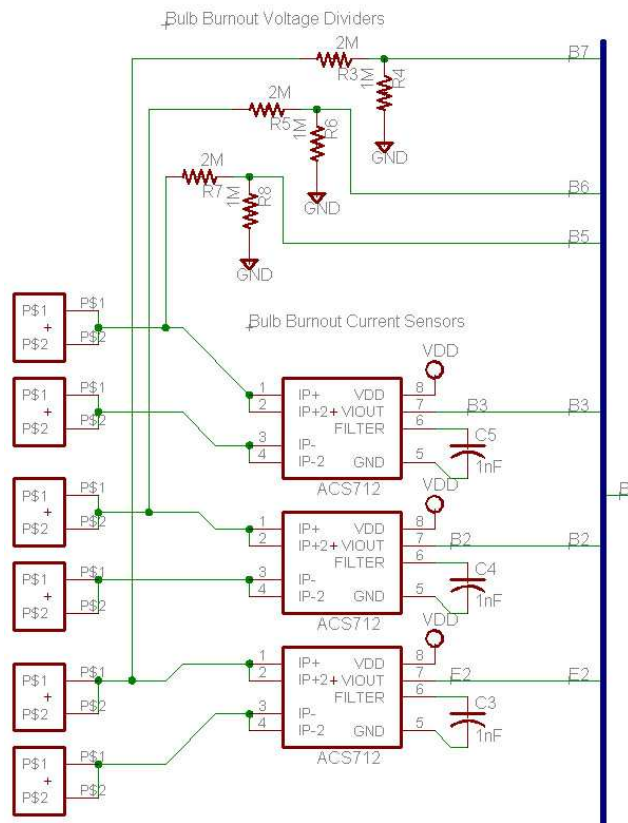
Bulb Burnout Voltage Dividers

2M
R3
1M
R4
B7
GND
2M
R5
1M
R6
GND
B6
2M
R7
1M
R8
B5
GND

Bulb Burnout Current Sensors

P$1
+
P$2
P$1
P$2
VDD
1
2
IP+
IP+2
3
4
IP-
IP-2
VDD
VIOUT
FILTER
GND
8
7
6
5
B3
B3
C5
1nF
ACS712
P$1
+
P$2
P$1
P$2

P$1
+
P$2
P$1
P$2
VDD
1
2
IP+
IP+2
3
4
IP-
IP-2
VDD
VIOUT
FILTER
GND
8
7
6
5
B2
B2
C4
1nF
ACS712
P$1
+
P$2
P$1
P$2

P$1
+
P$2
P$1
P$2
VDD
1
2
IP+
IP+2
3
4
IP-
IP-2
VDD
VIOUT
FILTER
GND
8
7
6
5
F2
F2
C3
1nF
ACS712
P$1
+
P$2
P$1
P$2